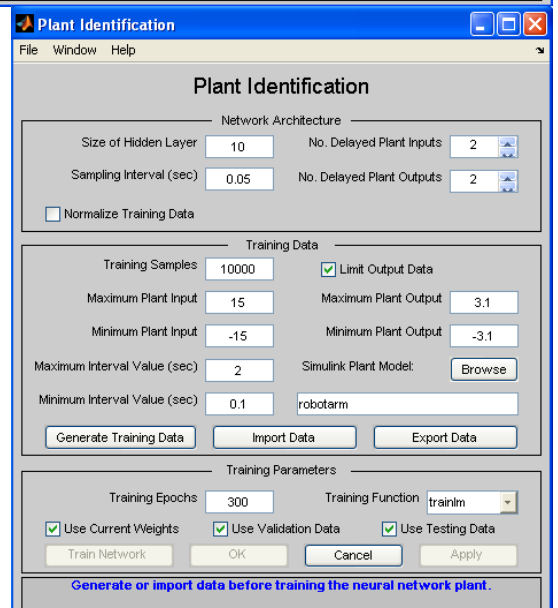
Plant Identification

File Window Help

Plant Identification

Network Architecture

Size of Hidden Layer 10

No. Delayed Plant Inputs 2

Sampling Interval (sec) 0.05

No. Delayed Plant Outputs 2

Normalize Training Data

Training Data

Training Samples 10000

Limit Output Data

Maximum Plant Input 15

Maximum Plant Output 3.1

Minimum Plant Input -15

Minimum Plant Output -3.1

Maximum Interval Value (sec) 2

Simulink Plant Model: Browse

Minimum Interval Value (sec) 0.1

robotarm

Generate Training Data Import Data Export Data

Training Parameters

Training Epochs 300

Training Function trainlm

Use Current Weights Use Validation Data Use Testing Data

Train Network OK Cancel Apply

Generate or import data before training the neural network plant.